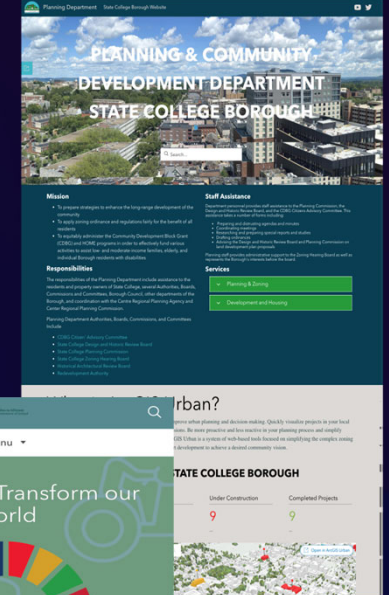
Planning Department   State College Borough Website

PLANNING & COMMUNITY DEVELOPMENT DEPARTMENT STATE COLLEGE BOROUGH

Search...

Mission

• To prepare strategies to enhance the long-range development of the community.
• To apply zoning ordinance and regulations fairly for the benefit of all residents.
• To equitably administer the Community Development Block Grant (CDBG) and HOME programs in order to effectively fund various activities to assist low- and moderate-income families, elderly, and individual Borough residents with disabilities.

Responsibilities

The responsibilities of the Planning Department include assistance to the residents and property owners of State College, several Authorities, Boards, Commissions and Committees, Borough Council, other departments of the Borough, and coordination with the Centre Regional Planning Agency and Center Regional Planning Commission.

Planning Department Authorities, Boards, Commissions, and Committees include:

• CDBG Citizen Advisory Committee
• State College Design and Historic Review Board
• State College Planning Commission
• State College Zoning Hearing Board
• Historical Architectural Review Board
• Redevelopment Authority

Staff Assistance

Department personnel provides staff assistance to the Planning Commission, the Design and Historic Review Board, and the CDBG Citizens Advisory Committee. This assistance takes a number of forms including:

• Preparing and distributing agendas and minutes
• Coordinating meetings
• Researching and preparing special reports and studies
• Drafting ordinances
• Advising the Design and Historic Review Board and Planning Commission on land development plan proposals

Planning staff provides administrative support to the Zoning Hearing Board as well as represents the Borough's interests before the board.

Services

Planning & Zoning

Development and Housing

What is ArcGIS Urban?

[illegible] improve urban planning and decision-making. Quickly visualize projects in your local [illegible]. Be more proactive and less reactive in your planning process and simplify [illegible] GIS Urban is a system of web-based tools focused on simplifying the complex zoning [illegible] development to achieve a desired community vision.

STATE COLLEGE BOROUGH

Under Construction
9

Completed Projects
9

Open in ArcGIS Urban

nu

Transform our
orld